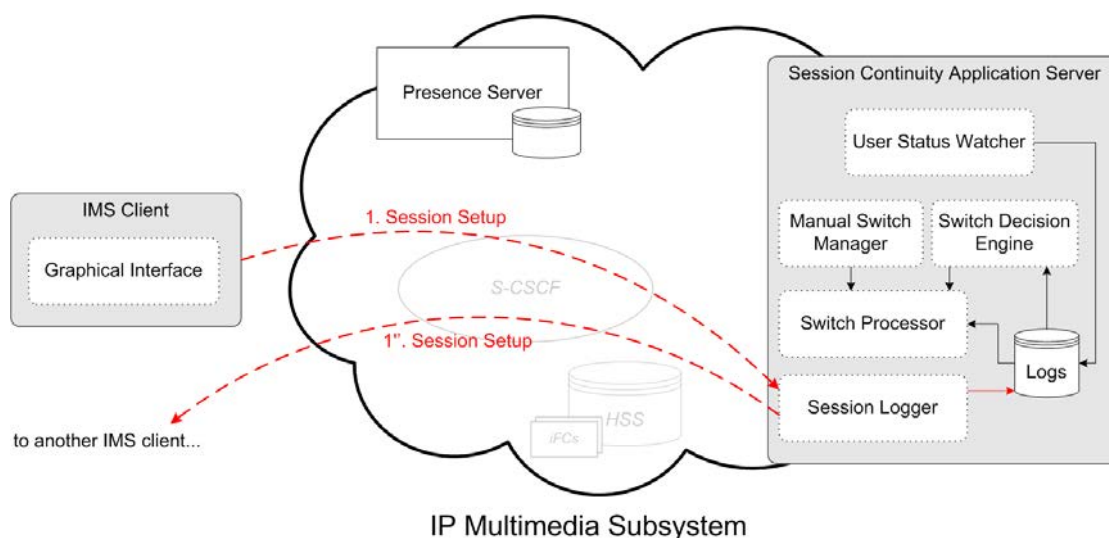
Presence Server

Session Continuity Application Server

User Status Watcher

IMS Client

Graphical Interface

1. Session Setup

Manual Switch Manager

Switch Decision Engine

S-CSCF

Switch Processor

1''. Session Setup

Logs

HSS

iFCs

Session Logger

to another IMS client...

IP Multimedia Subsystem